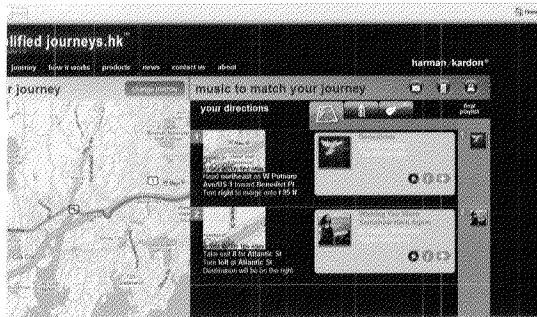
lified journeys.hk

journey how it works products news contact us about

harman/kardon

r journey

music to match your journey

your directions

1

Head northeast on W Putnam Ave/US-1 toward Benedict Pl
Turn right to merge onto I-95 N

2

Take exit 8 for Atlantic St
Turn left at Atlantic St
Destination will be on the right